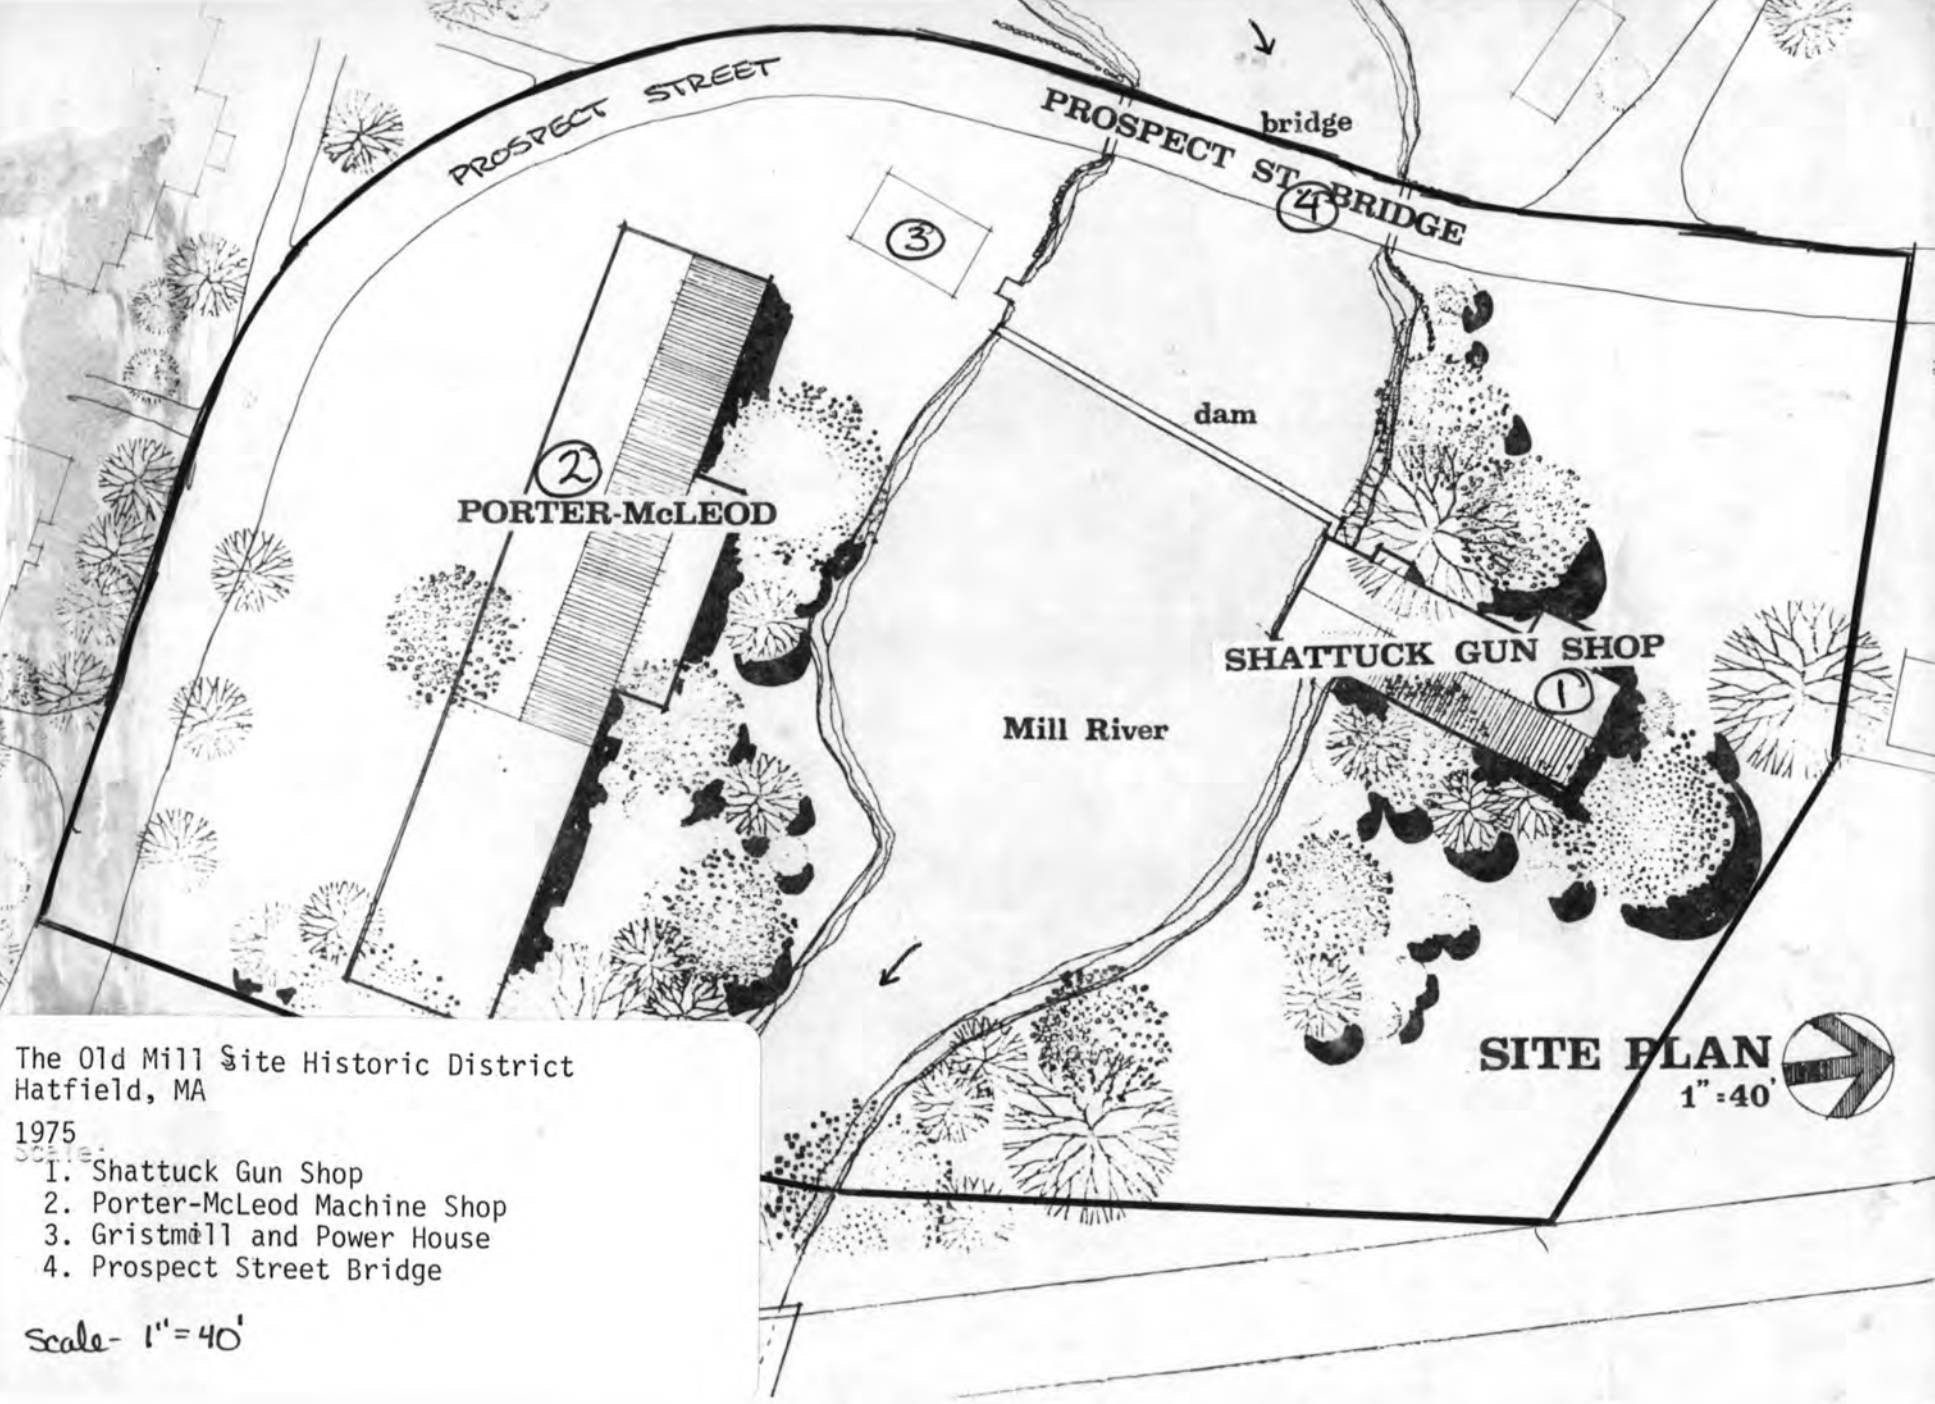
PROSPECT STREET

PROSPECT ST. BRIDGE

bridge

4

3

2

PORTER-McLEOD

dam

Mill River

SHATTUCK GUN SHOP

1

SITE PLAN
1"=40'

The Old Mill Site Historic District
Hatfield, MA

1975
Scale:
1. Shattuck Gun Shop
2. Porter-McLeod Machine Shop
3. Gristmill and Power House
4. Prospect Street Bridge

Scale- 1"=40'